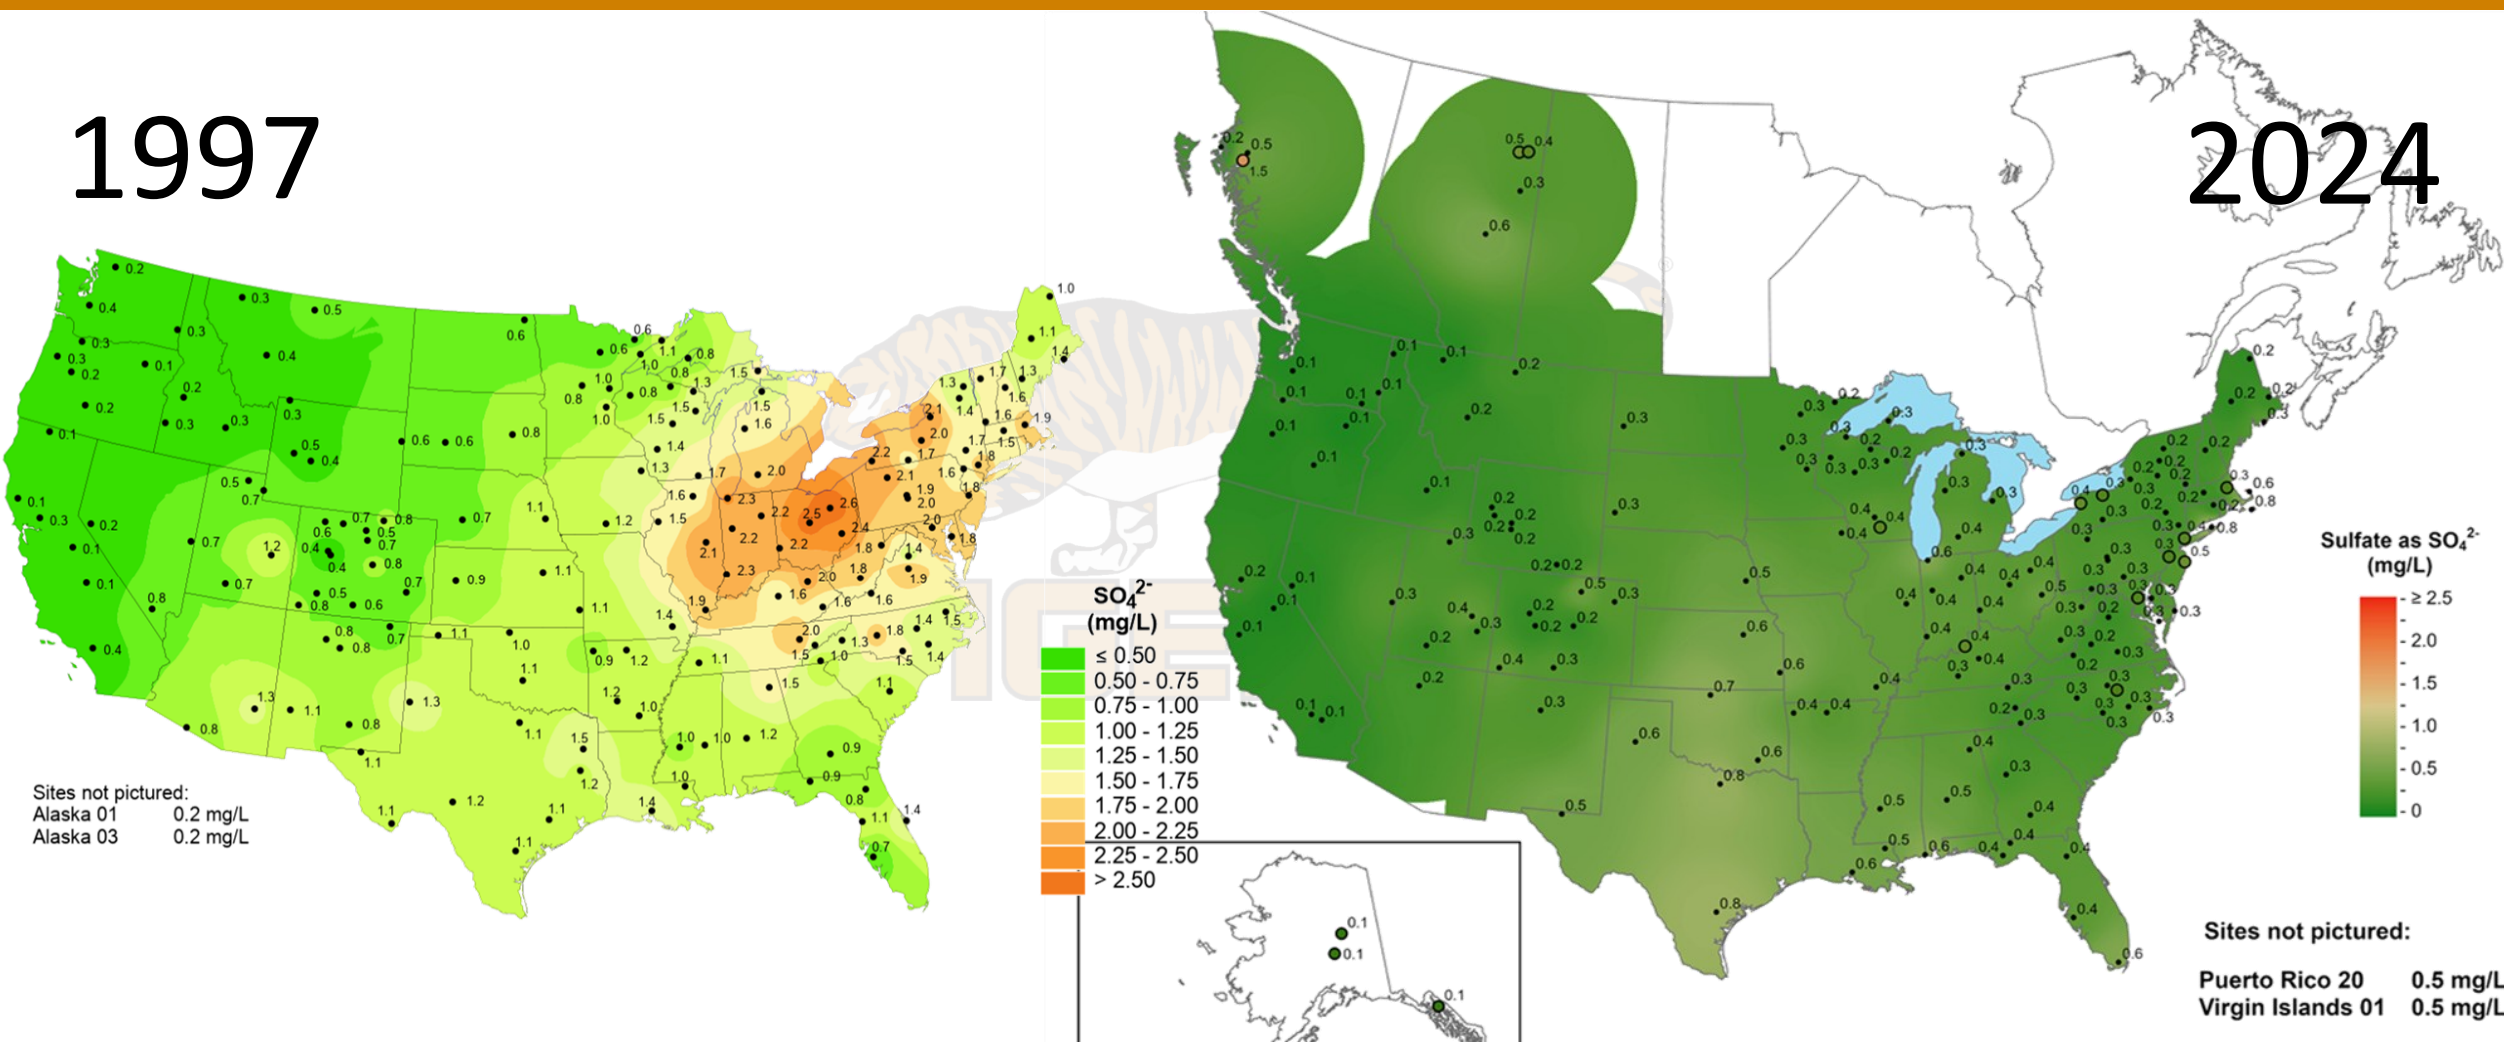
1997

2024

$SO_4^{2-}$ (mg/L)
≤ 0.50
0.50 - 0.75
0.75 - 1.00
1.00 - 1.25
1.25 - 1.50
1.50 - 1.75
1.75 - 2.00
2.00 - 2.25
2.25 - 2.50
> 2.50

Sites not pictured:
Alaska 01 0.2 mg/L
Alaska 03 0.2 mg/L

Sulfate as $SO_4^{2-}$ (mg/L)
≥ 2.5
2.0
1.5
1.0
0.5
0

Sites not pictured:
Puerto Rico 20 0.5 mg/L
Virgin Islands 01 0.5 mg/L